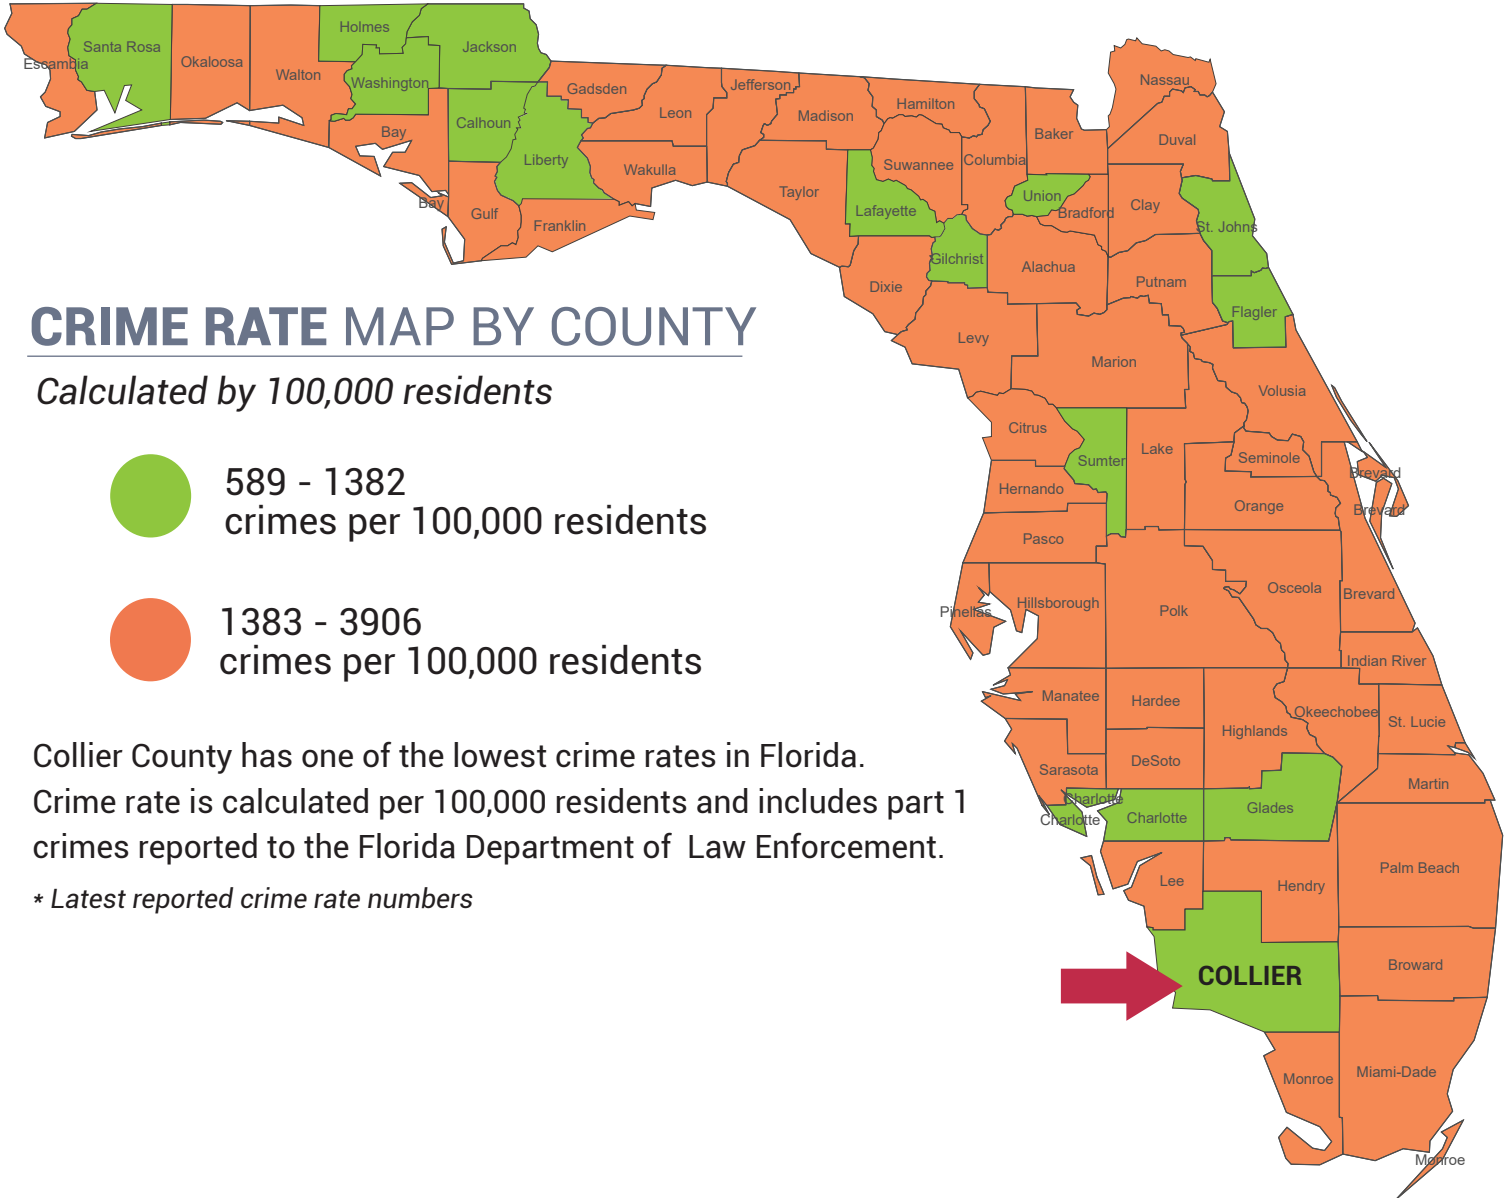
Escambia
Santa Rosa
Okaloosa
Walton
Holmes
Jackson
Washington
Bay
Calhoun
Gadsden
Liberty
Leon
Jefferson
Madison
Hamilton
Nassau
Duval
Baker
Columbia
Suwannee
Wakulla
Taylor
Lafayette
Union
Bradford
Clay
St. Johns
Bay
Gulf
Franklin
Gilchrist
Alachua
Dixie
Putnam
Flagler
Levy
Marion
Volusia
Citrus
Sumter
Lake
Seminole
Brevard
Brevard
Hernando
Orange
Pasco
Osceola
Brevard
Pinellas
Hillsborough
Polk
Indian River
Manatee
Hardee
Okeechobee
Highlands
St. Lucie
Sarasota
DeSoto
Martin
Charlotte
Charlotte
Charlotte
Glades
Lee
Hendry
Palm Beach
COLLIER
Broward
Monroe
Miami-Dade
Monroe

CRIME RATE MAP BY COUNTY

Calculated by 100,000 residents

589 - 1382
crimes per 100,000 residents

1383 - 3906
crimes per 100,000 residents

Collier County has one of the lowest crime rates in Florida. Crime rate is calculated per 100,000 residents and includes part 1 crimes reported to the Florida Department of Law Enforcement.

* Latest reported crime rate numbers